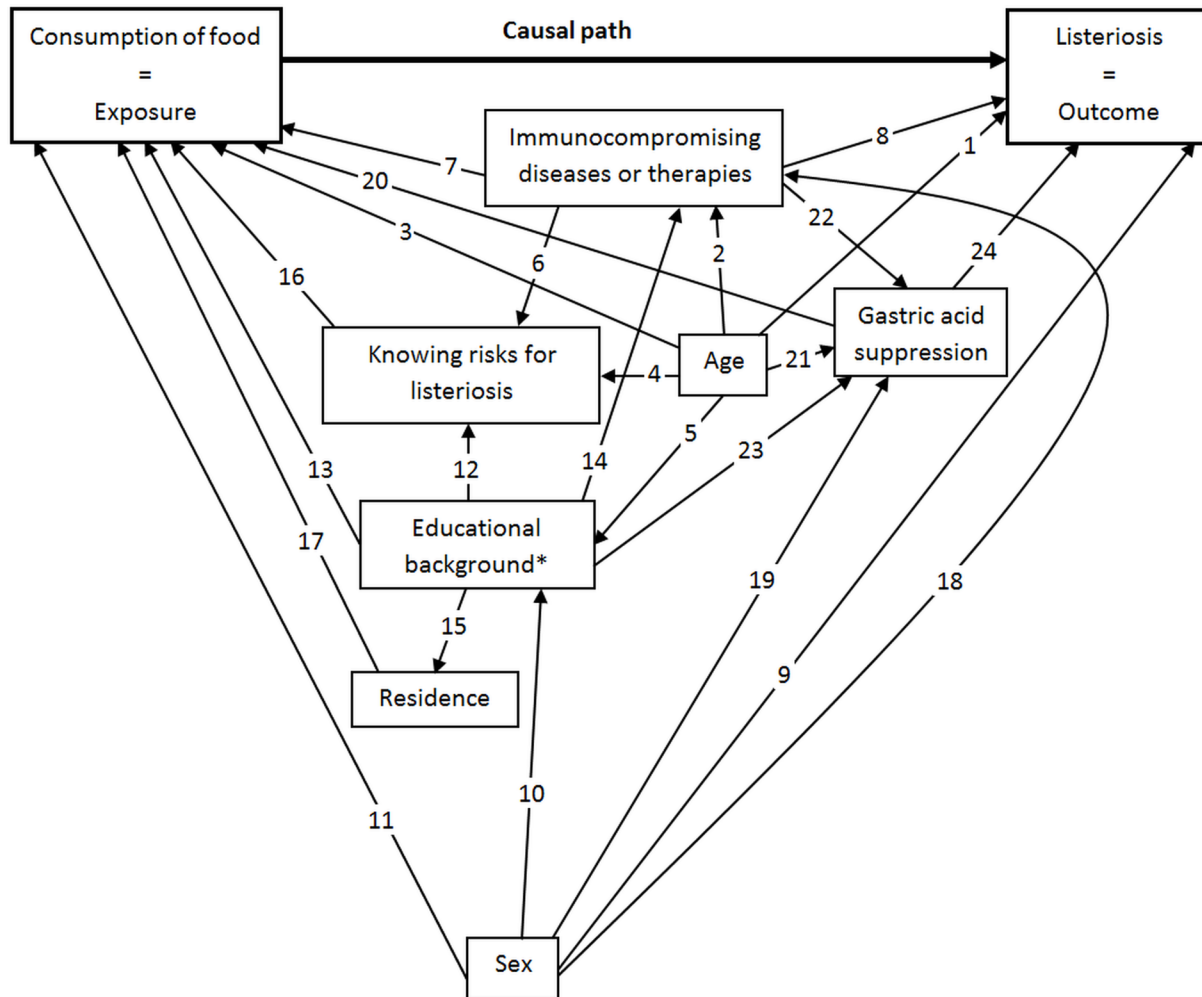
Consumption of food
=
Exposure

Causal path

Listeriosis
=
Outcome

Immunocompromising diseases or therapies

7

8

1

20

3

22

24

6

2

16

Gastric acid suppression

Knowing risks for listeriosis

4

Age

21

5

23

13

12

14

Educational background*

17

15

19

18

Residence

9

10

11

Sex